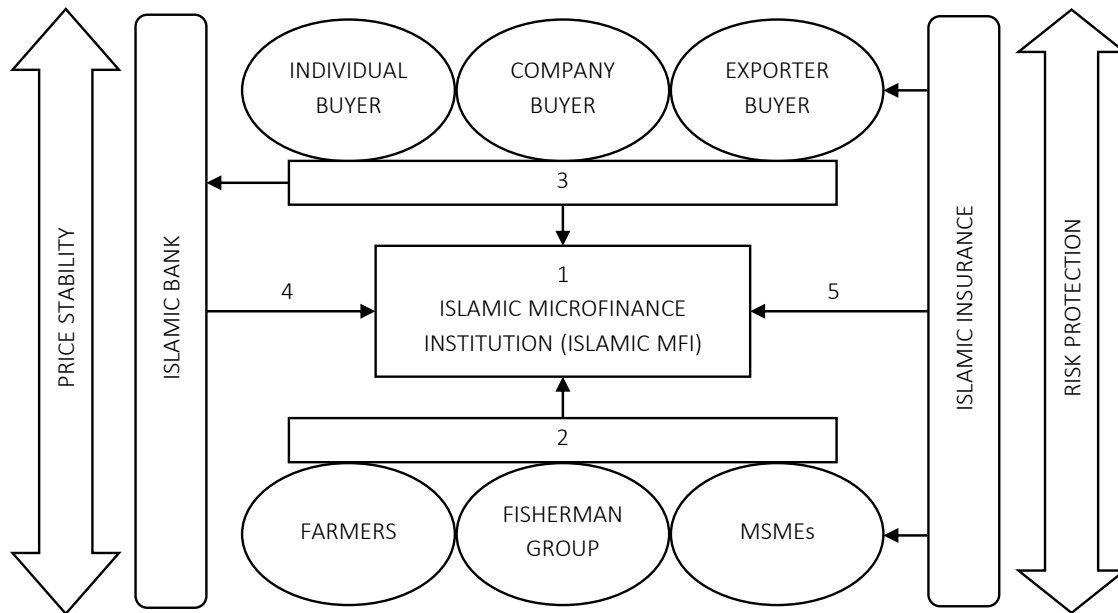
PRICE STABILITY

ISLAMIC BANK

INDIVIDUAL BUYER

COMPANY BUYER

EXPORTER BUYER

3

4

1
ISLAMIC MICROFINANCE INSTITUTION (ISLAMIC MFI)

5

2

FARMERS

FISHERMAN GROUP

MSMEs

ISLAMIC INSURANCE

RISK PROTECTION